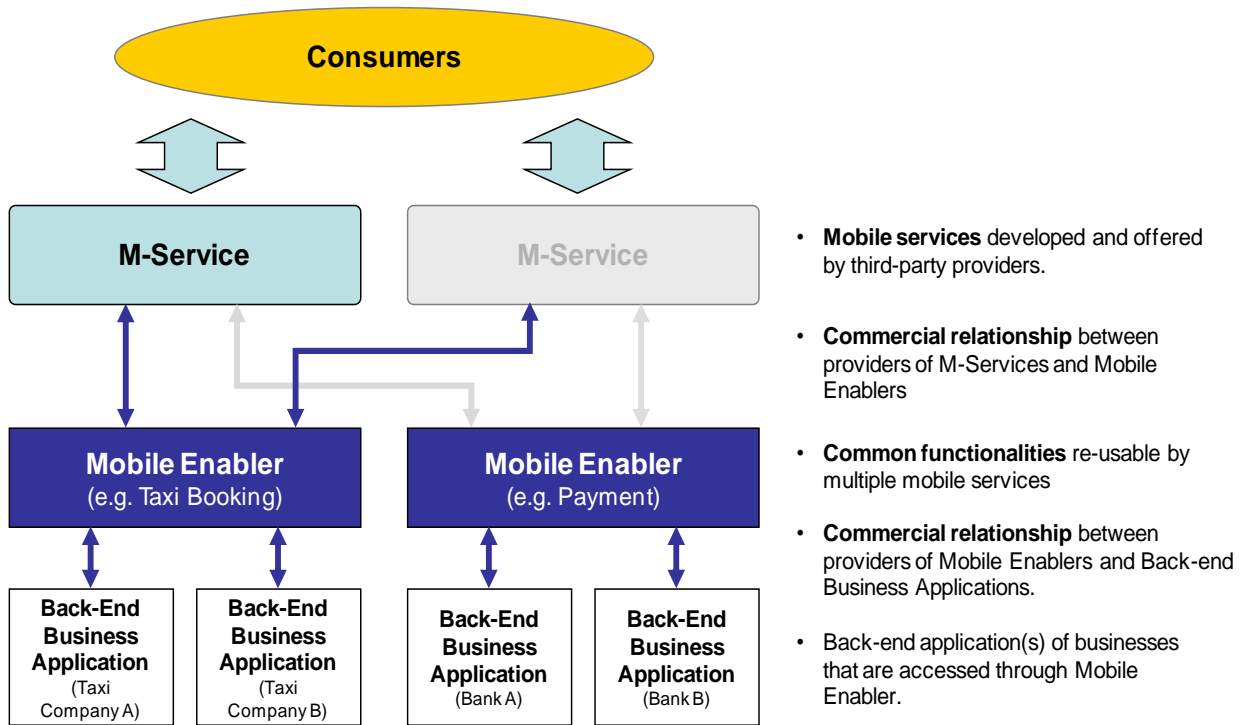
Consumers

M-Service

M-Service

Mobile Enabler
(e.g. Taxi Booking)

Mobile Enabler
(e.g. Payment)

Back-End Business Application
(Taxi Company A)

Back-End Business Application
(Taxi Company B)

Back-End Business Application
(Bank A)

Back-End Business Application
(Bank B)

• **Mobile services** developed and offered by third-party providers.

• **Commercial relationship** between providers of M-Services and Mobile Enablers

• **Common functionalities** re-usable by multiple mobile services

• **Commercial relationship** between providers of Mobile Enablers and Back-end Business Applications.

• Back-end application(s) of businesses that are accessed through Mobile Enabler.